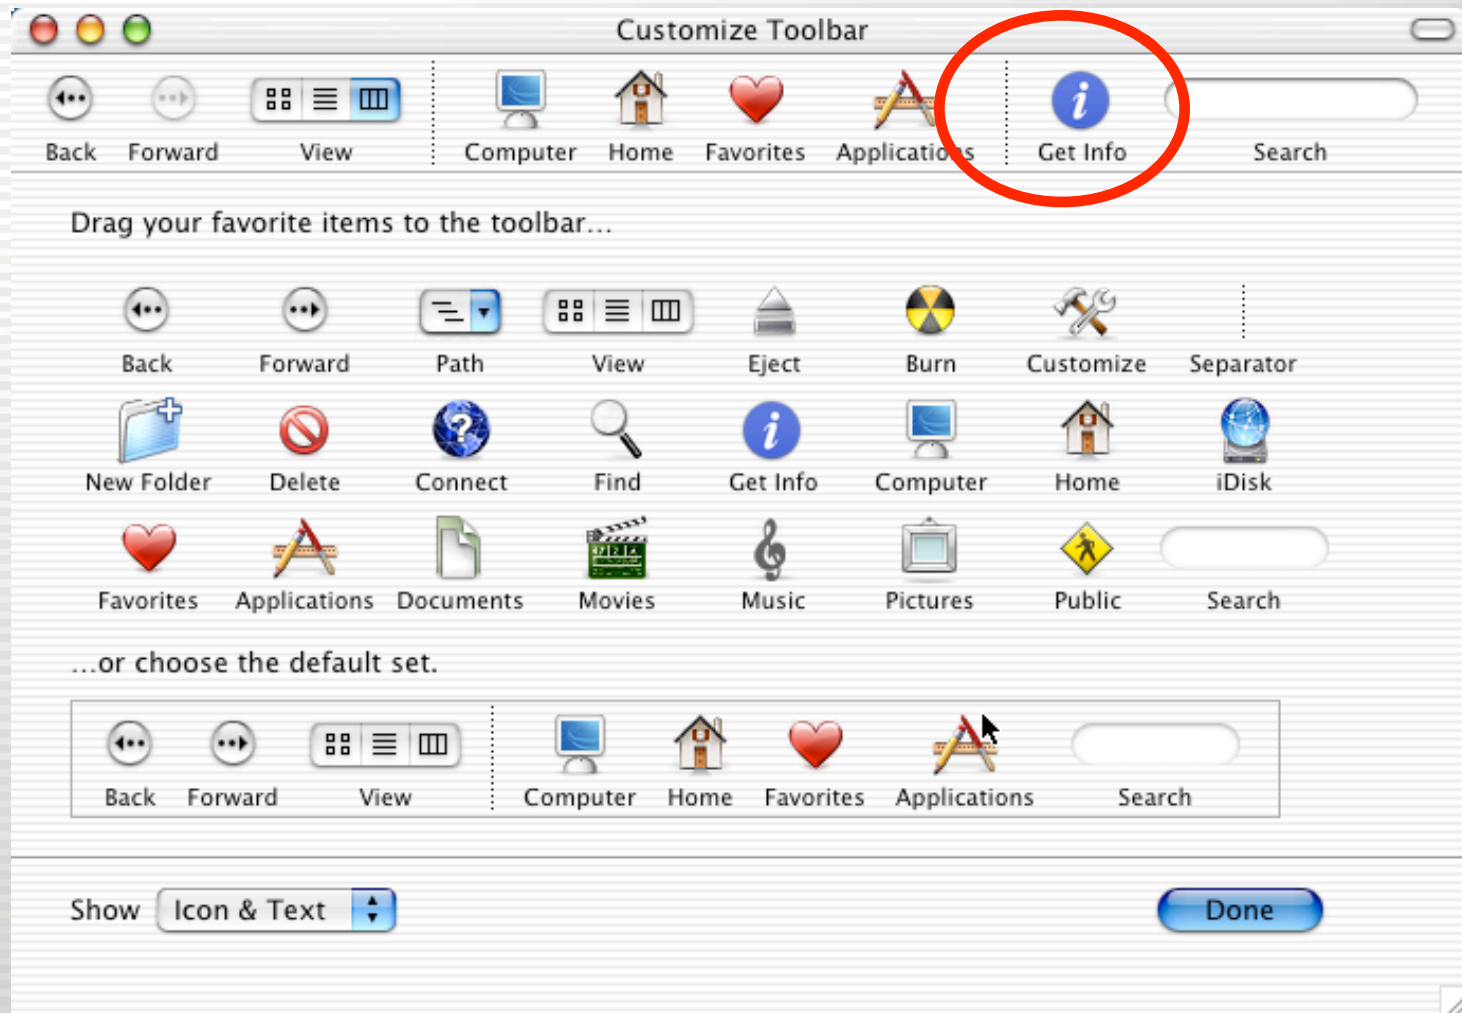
Customize Toolbar

Back Forward View Computer Home Favorites Applications Get Info Search

Drag your favorite items to the toolbar...

Back Forward Path View Eject Burn Customize Separator

New Folder Delete Connect Find Get Info Computer Home iDisk

Favorites Applications Documents Movies Music Pictures Public Search

...or choose the default set.

Back Forward View Computer Home Favorites Applications Search

Show Icon & Text

Done